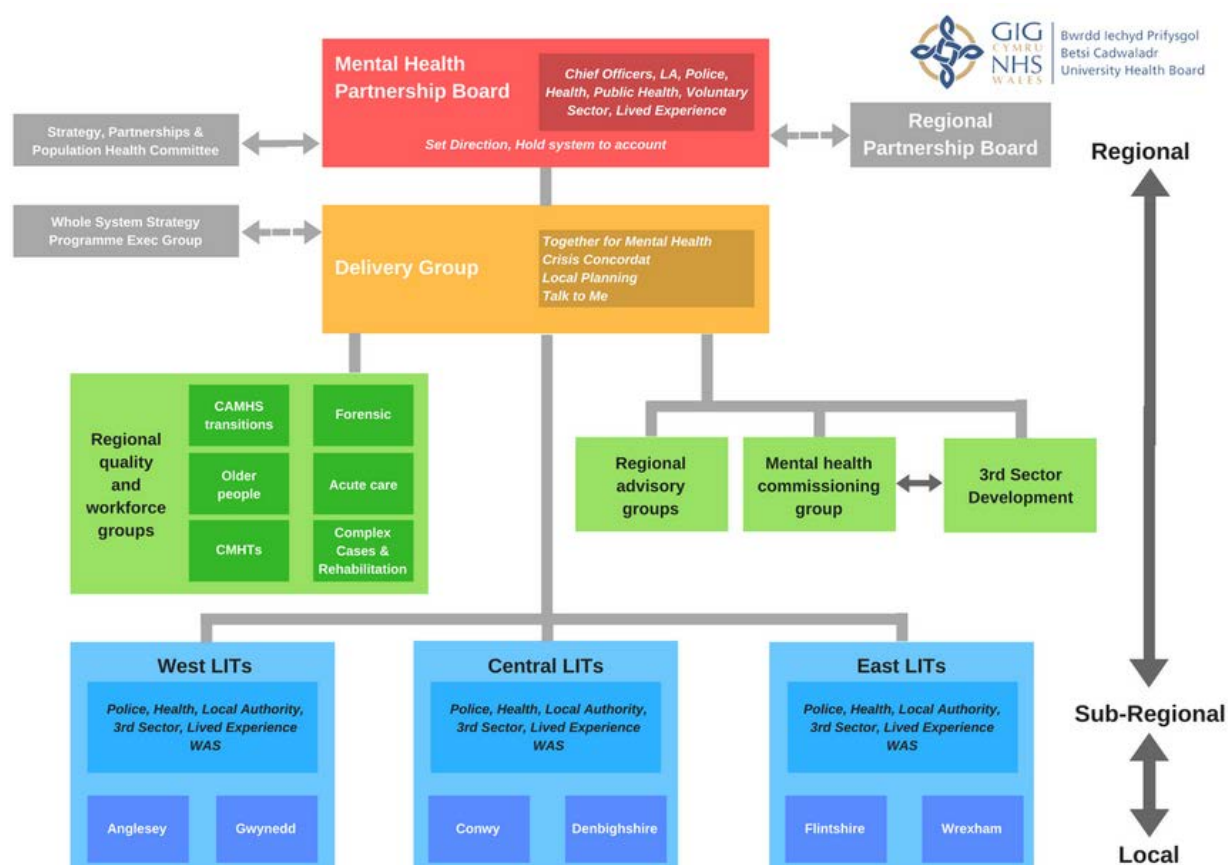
GIG CYMRU NHS WALES
Bwrdd Iechyd Prifysgol Betsi Cadwaladr University Health Board

Mental Health Partnership Board

Chief Officers, LA, Police, Health, Public Health, Voluntary Sector, Lived Experience

Set Direction, Hold system to account

Strategy, Partnerships & Population Health Committee

Regional Partnership Board

Regional

Whole System Strategy Programme Exec Group

Delivery Group

Together for Mental Health
Crisis Concordat
Local Planning
Talk to Me

Regional quality and workforce groups

CAMHS transitions

Forensic

Older people

Acute care

CMHTs

Complex Cases & Rehabilitation

Regional advisory groups

Mental health commissioning group

3rd Sector Development

West LITs

Police, Health, Local Authority, 3rd Sector, Lived Experience WAS

Anglesey

Gwynedd

Central LITs

Police, Health, Local Authority, 3rd Sector, Lived Experience WAS

Conwy

Denbighshire

East LITs

Police, Health, Local Authority, 3rd Sector, Lived Experience WAS

Flintshire

Wrexham

Sub-Regional

Local